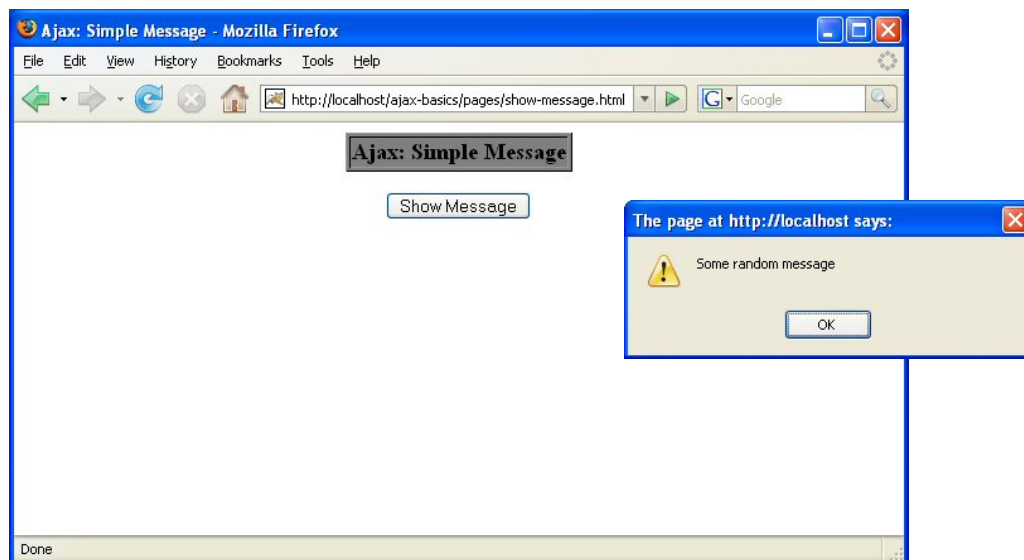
Ajax: Simple Message - Mozilla Firefox

File Edit View History Bookmarks Tools Help

http://localhost/ajax-basics/pages/show-message.html

Google

Ajax: Simple Message

Show Message

The page at http://localhost says:

Some random message

OK

Done